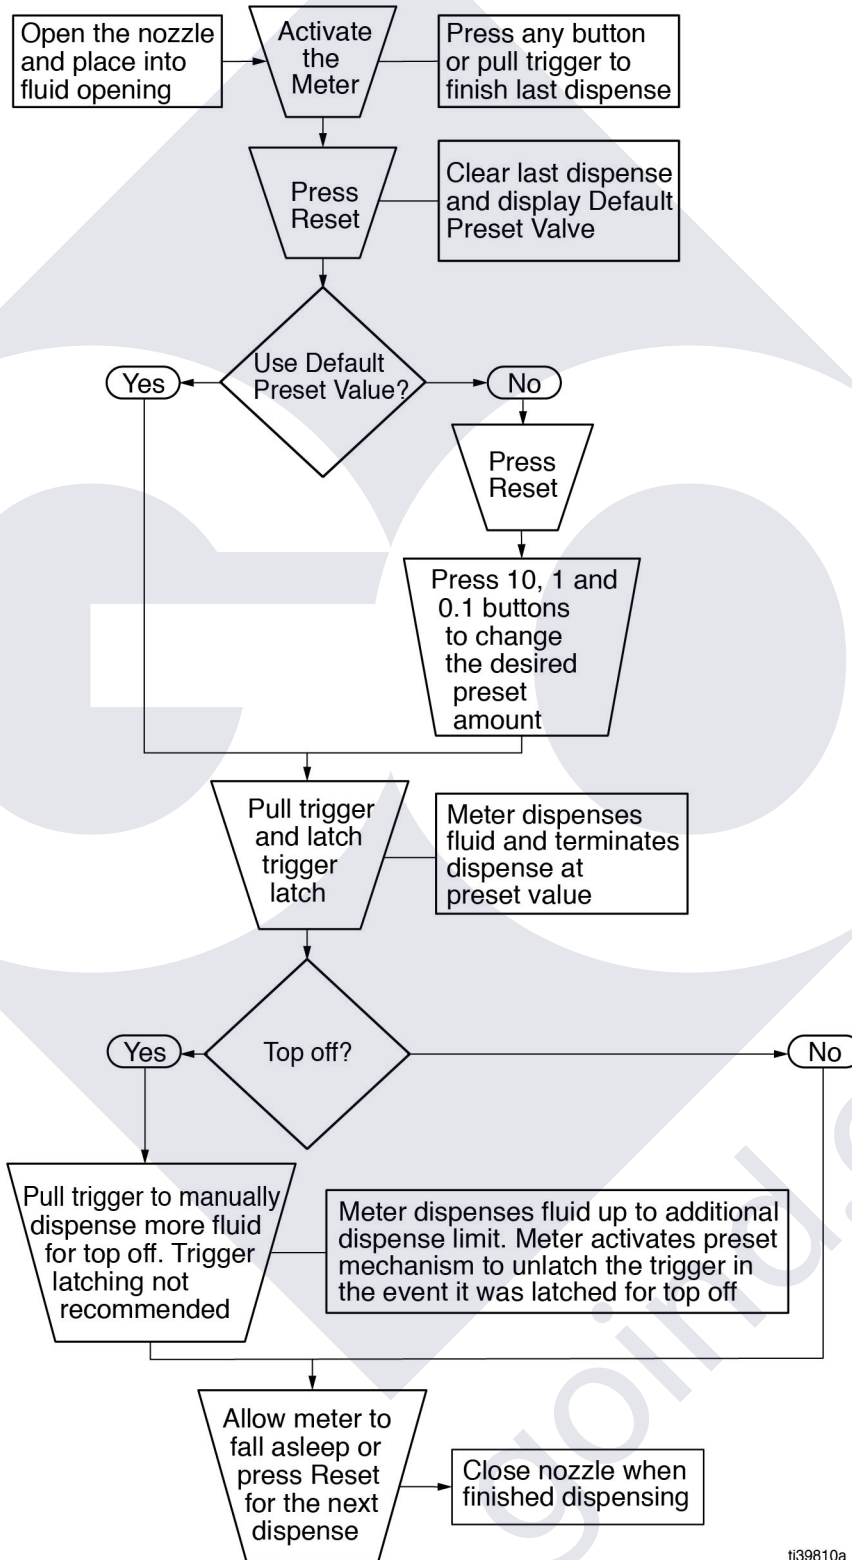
Open the nozzle and place into fluid opening

Activate the Meter

Press any button or pull trigger to finish last dispense

Press Reset

Clear last dispense and display Default Preset Valve

Use Default Preset Value?

Yes

No

Press Reset

Press 10, 1 and 0.1 buttons to change the desired preset amount

Pull trigger and latch trigger latch

Meter dispenses fluid and terminates dispense at preset value

Top off?

Yes

No

Pull trigger to manually dispense more fluid for top off. Trigger latching not recommended

Meter dispenses fluid up to additional dispense limit. Meter activates preset mechanism to unlatch the trigger in the event it was latched for top off

Allow meter to fall asleep or press Reset for the next dispense

Close nozzle when finished dispensing

ti39810a